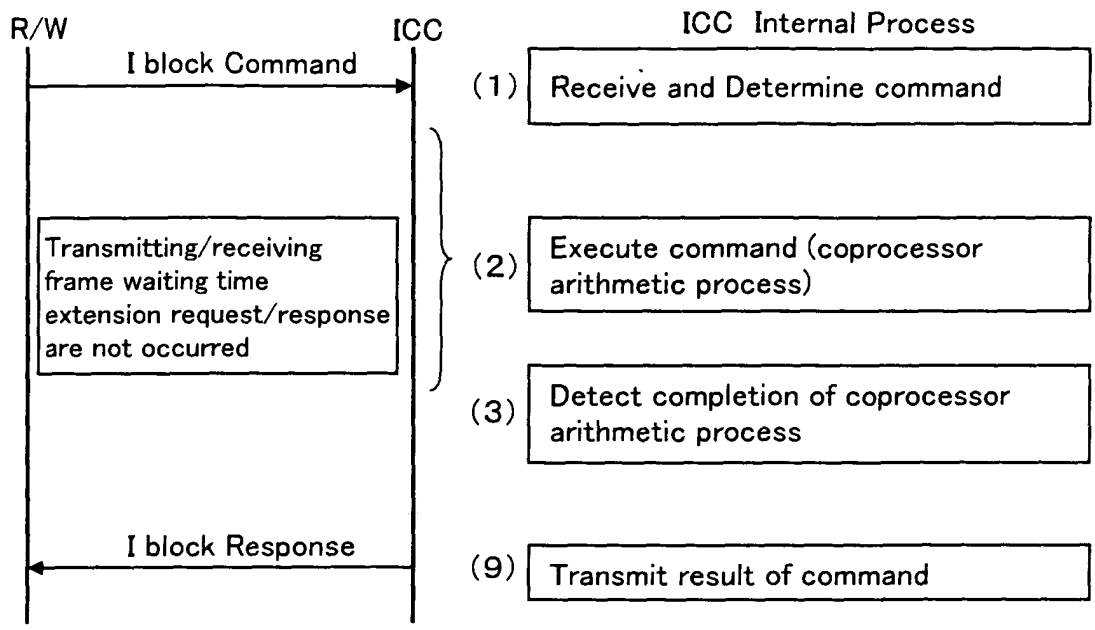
R/W

ICC

ICC Internal Process

I block Command

(1) Receive and Determine command

Transmitting/receiving frame waiting time extension request/response are not occurred

(2) Execute command (coprocessor arithmetic process)

(3) Detect completion of coprocessor arithmetic process

I block Response

(9) Transmit result of command